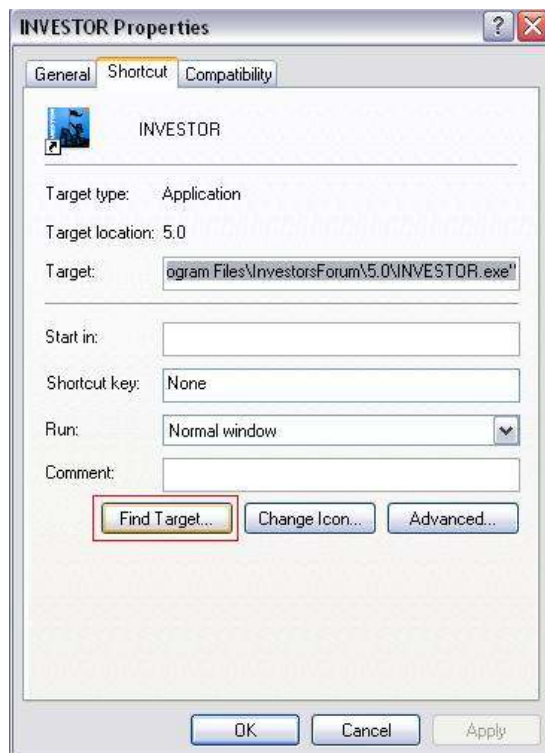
INVESTOR Properties

General | Shortcut | Compatibility

INVESTOR

Target type: Application

Target location: 5.0

Target: ogram Files\InvestorsForum\5.0\INVESTOR.exe"

Start in:

Shortcut key: None

Run: Normal window

Comment:

Find Target... | Change Icon... | Advanced...

OK | Cancel | Apply